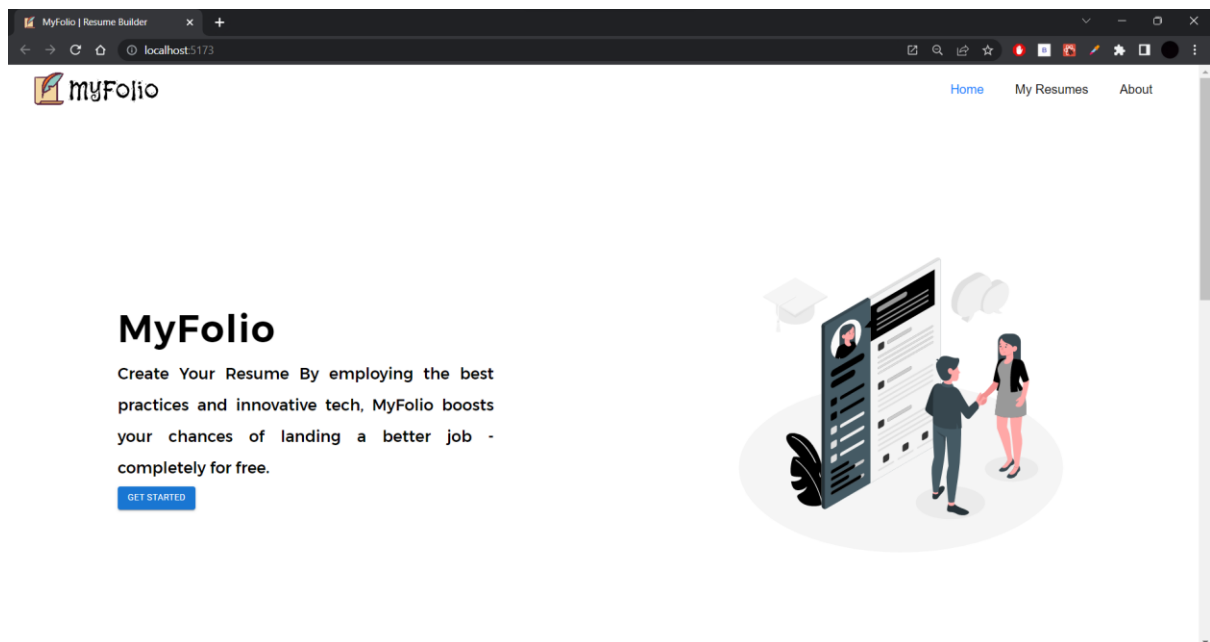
MyFolio | Resume Builder

localhost:5173

MyFolio

Home My Resumes About

MyFolio

Create Your Resume By employing the best practices and innovative tech, MyFolio boosts your chances of landing a better job - completely for free.

GET STARTED